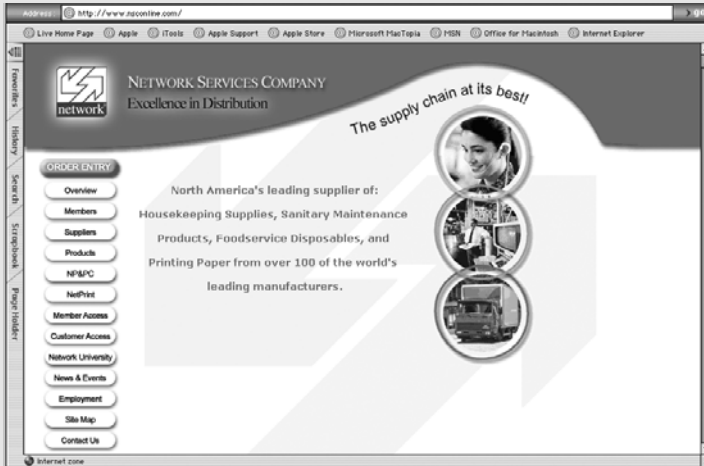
Address http://www.nsconline.com/

Live Home Page Apple iTools Apple Support Apple Store Microsoft MacTopia MSN Office for Macintosh Internet Explorer

Favorites History Search Scrapbook Page Holder

network

NETWORK SERVICES COMPANY
Excellence in Distribution

The supply chain at its best!

ORDER ENTRY
Overview
Members
Suppliers
Products
NP&PC
NetPrint
Member Access
Customer Access
Network University
News & Events
Employment
Site Map
Contact Us

North America's leading supplier of: Housekeeping Supplies, Sanitary Maintenance Products, Foodservice Disposables, and Printing Paper from over 100 of the world's leading manufacturers.

Internet zone